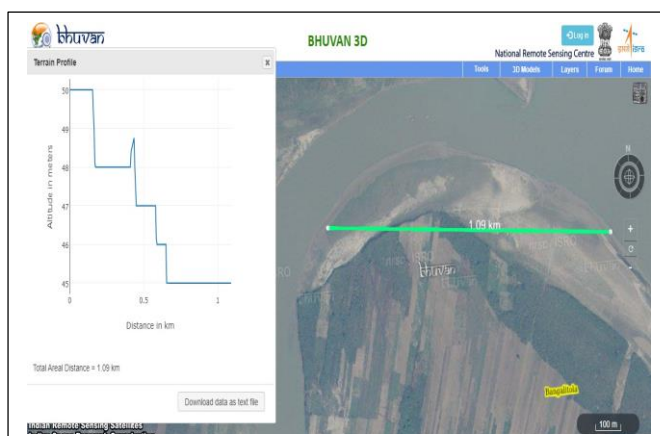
bhuvan

BHUVAN 3D

Log in

National Remote Sensing Centre

इसरो isro

Terrain Profile

x

Tools 3D Models Layers Forum Home

50
49
48
47
46
45

Altitude in meters

0 0.5 1

Distance in km

Total Areal Distance = 1.09 km

Download data as text file

1.09 km

N

+
-

Bhuvan

Bangalitola

Indian Remote Sensing Satellites

100 m